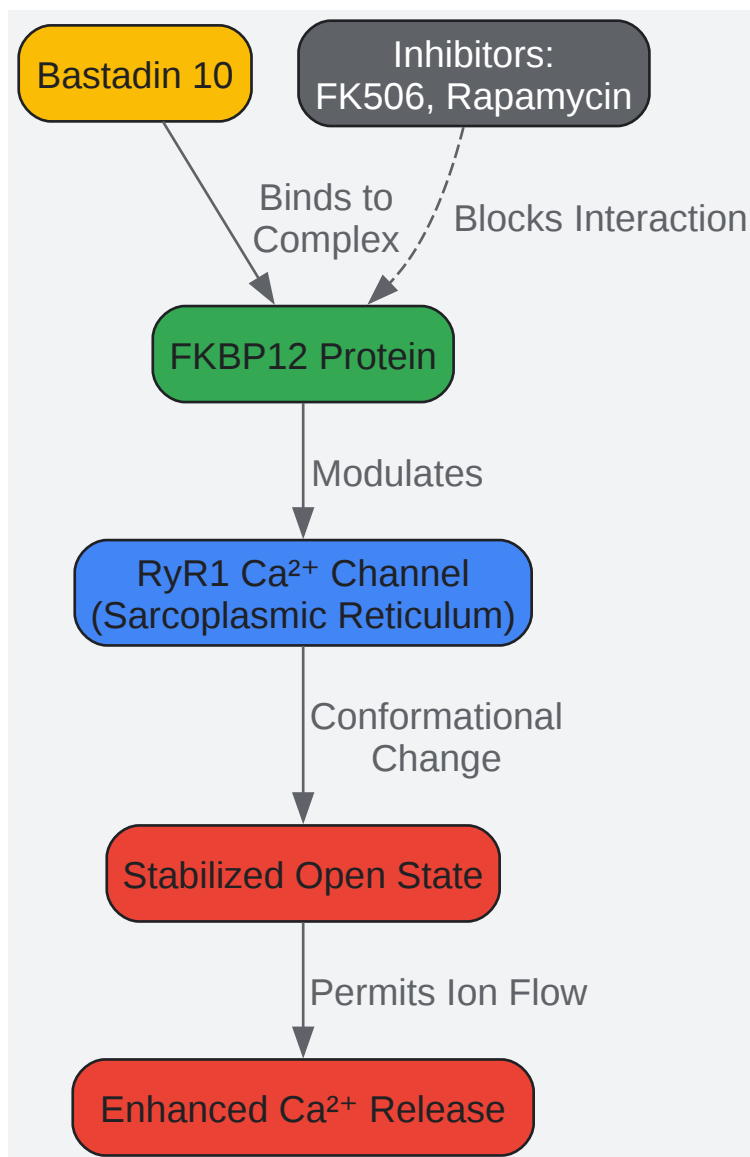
Bastadin 10

Inhibitors: FK506, Rapamycin

Binds to Complex

Blocks Interaction

FKBP12 Protein

Modulates

RyR1 $Ca^{2+}$ Channel (Sarcoplasmic Reticulum)

Conformational Change

Stabilized Open State

Permits Ion Flow

Enhanced $Ca^{2+}$ Release